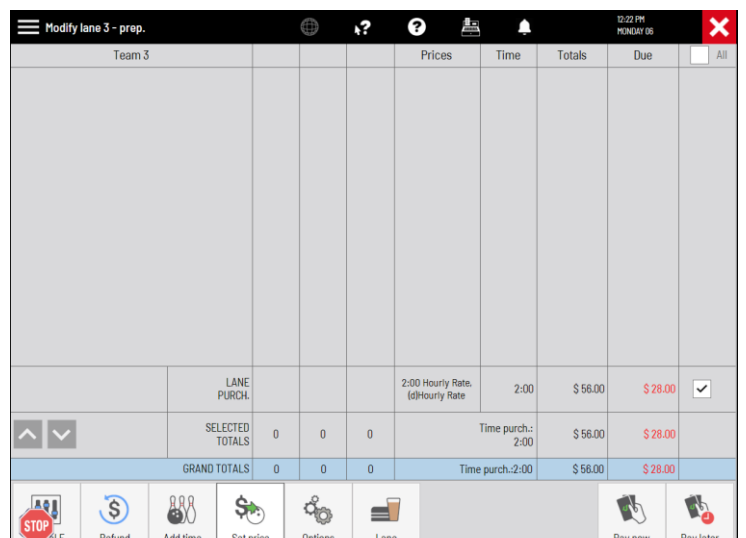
Modify lane 3 - prep.

12:22 PM
MONDAY 06

| Team 3 | | | | Prices | Time | Totals | Due | All |
|---|---|---|---|---|---|---|---|---|
| | LANE PURCH. | | | 2:00 Hourly Rate. (d)Hourly Rate | 2:00 | $ 56.00 | $ 28.00 | ✓ |
| | SELECTED TOTALS | 0 | 0 | 0 | Time purch.: 2:00 | $ 56.00 | $ 28.00 | |
| GRAND TOTALS | | 0 | 0 | 0 | Time purch.:2:00 | $ 56.00 | $ 28.00 | |

STOP
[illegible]LE
Refund
Add time
Set price
Options
Lane
Pay now
Pay later